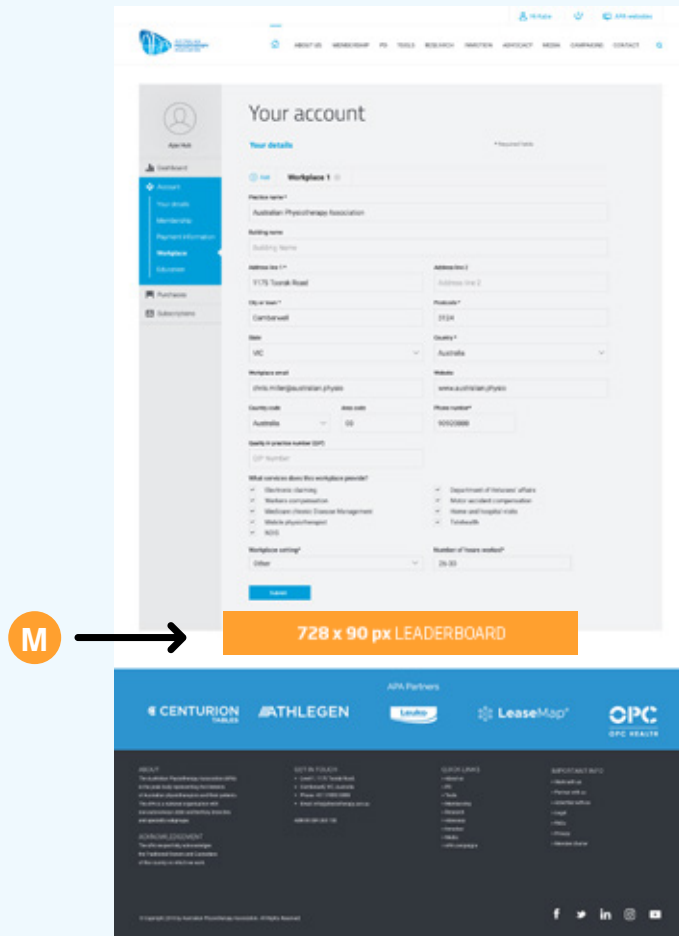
Hi Kate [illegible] APA websites

AUSTRALIAN PHYSIOTHERAPY ASSOCIATION

ABOUT US MEMBERSHIP PD TOOLS RESEARCH INNOVATION ADVOCACY MEDIA CAMPAIGNS CONTACT

Ajax Hub

Dashboard
Account
Your details
Membership
Payment information
Workplace
Education
Purchases
Subscriptions

Your account

Your details

* Required fields

Add Workplace 1

Practice name *
Australian Physiotherapy Association

Building name
Building Name

Address line 1 *
7/175 Toorak Road

Address line 2
Address line 2

City or town *
Camberwell

Postcode *
3124

State
VIC

Country *
Australia

Workplace email
chris.miller@australian.physio

Website
www.australian.physio

Country code
Australia

Area code
03

Phone number*
90920888

Quality in practice number (QIP)
QIP Number

What services does this workplace provide?
Electronic claiming
Workers compensation
Medicare chronic Disease Management
Mobile physiotherapist
NDIS
Department of Veterans' affairs
Motor accident compensation
Home and hospital visits
Telehealth

Workplace setting*
Other

Number of hours worked*
26-30

Submit

M

728 x 90 px LEADERBOARD

APA Partners

CENTURION TABLES
ATHLEGEN
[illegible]
LeaseMap
OPC
OPC HEALTH

ABOUT
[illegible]

ACKNOWLEDGEMENT
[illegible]

GET IN TOUCH
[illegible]

QUICK LINKS
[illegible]

IMPORTANT INFO
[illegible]

© Copyright 2018 by Australian Physiotherapy Association. All Rights Reserved.